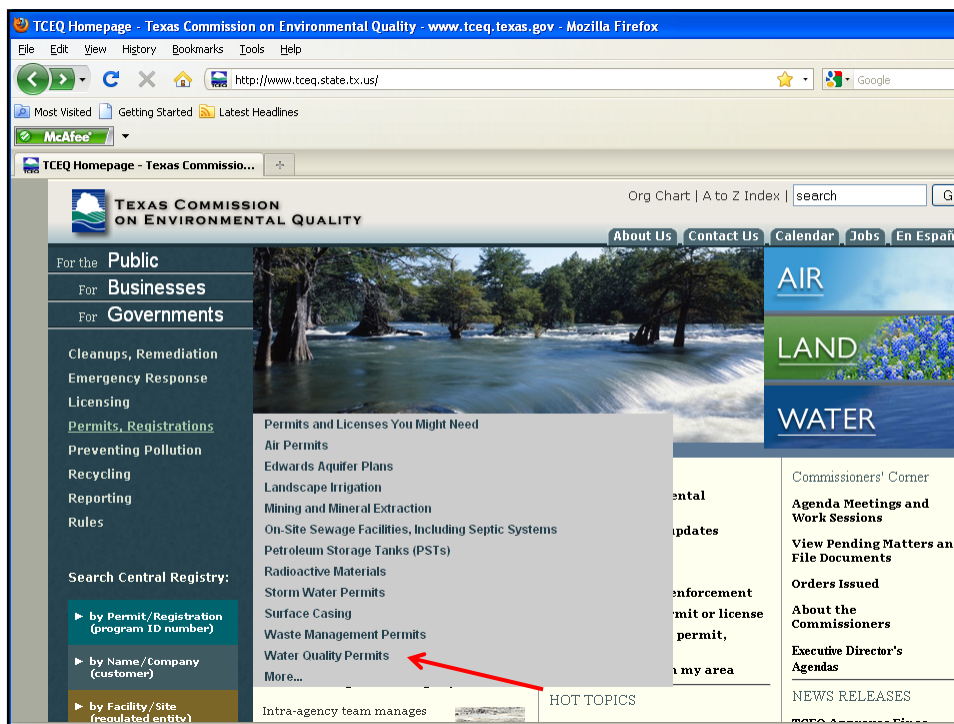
TCEQ Homepage - Texas Commission on Environmental Quality - www.tceq.texas.gov - Mozilla Firefox

File Edit View History Bookmarks Tools Help

http://www.tceq.state.tx.us/

Google

Most Visited Getting Started Latest Headlines

McAfee

TCEQ Homepage - Texas Commissio...

TEXAS COMMISSION ON ENVIRONMENTAL QUALITY

Org Chart | A to Z Index | search

About Us Contact Us Calendar Jobs En Españ

For the Public
For Businesses
For Governments

Cleanups, Remediation
Emergency Response
Licensing
Permits, Registrations
Preventing Pollution
Recycling
Reporting
Rules

Search Central Registry:

by Permit/Registration (program ID number)
by Name/Company (customer)
by Facility/Site (regulated entity)

AIR
LAND
WATER

Permits and Licenses You Might Need
Air Permits
Edwards Aquifer Plans
Landscape Irrigation
Mining and Mineral Extraction
On-Site Sewage Facilities, Including Septic Systems
Petroleum Storage Tanks (PSTs)
Radioactive Materials
Storm Water Permits
Surface Casing
Waste Management Permits
Water Quality Permits
More...

ental
pdates
enforcement
rmit or license
permit,
n my area

Intra-agency team manages

HOT TOPICS

Commissioners' Corner
Agenda Meetings and Work Sessions
View Pending Matters an File Documents
Orders Issued
About the Commissioners
Executive Director's Agendas

NEWS RELEASES
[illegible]